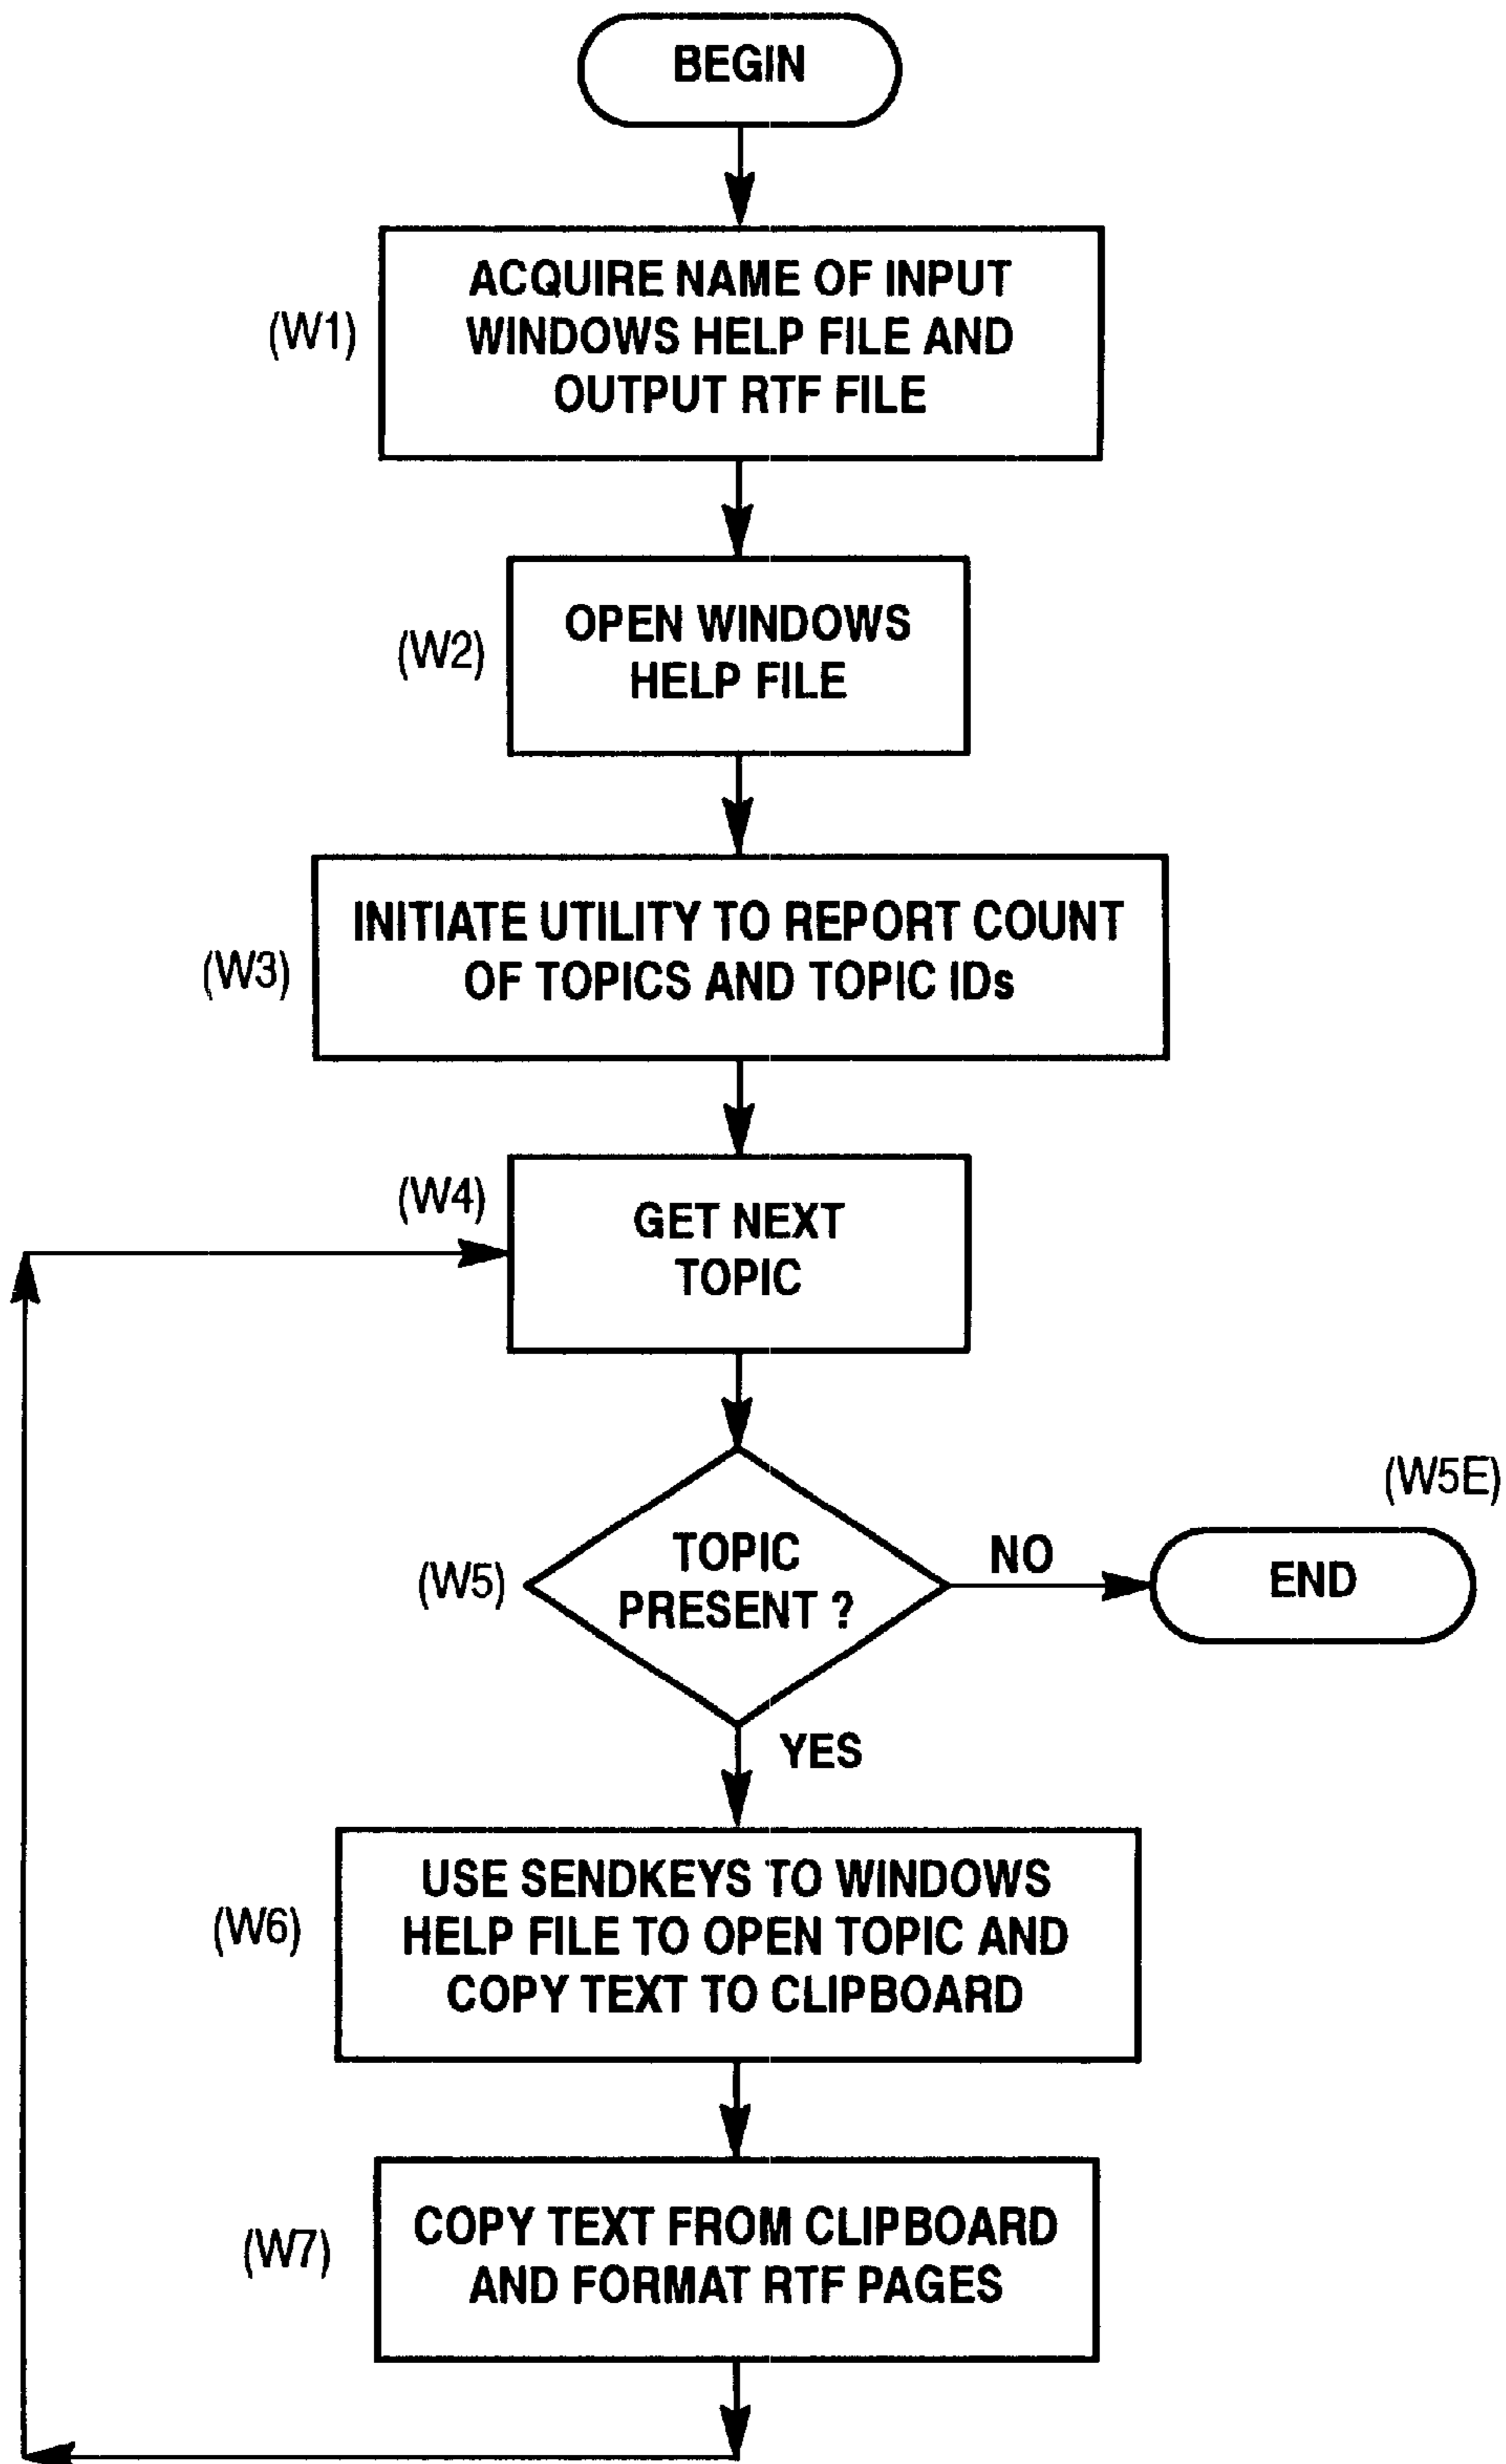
BEGIN

(W1)

ACQUIRE NAME OF INPUT WINDOWS HELP FILE AND OUTPUT RTF FILE

(W2)

OPEN WINDOWS HELP FILE

(W3)

INITIATE UTILITY TO REPORT COUNT OF TOPICS AND TOPIC IDs

(W4)

GET NEXT TOPIC

(W5)

TOPIC PRESENT ?

NO

(W5E)

END

YES

(W6)

USE SENDKEYS TO WINDOWS HELP FILE TO OPEN TOPIC AND COPY TEXT TO CLIPBOARD

(W7)

COPY TEXT FROM CLIPBOARD AND FORMAT RTF PAGES